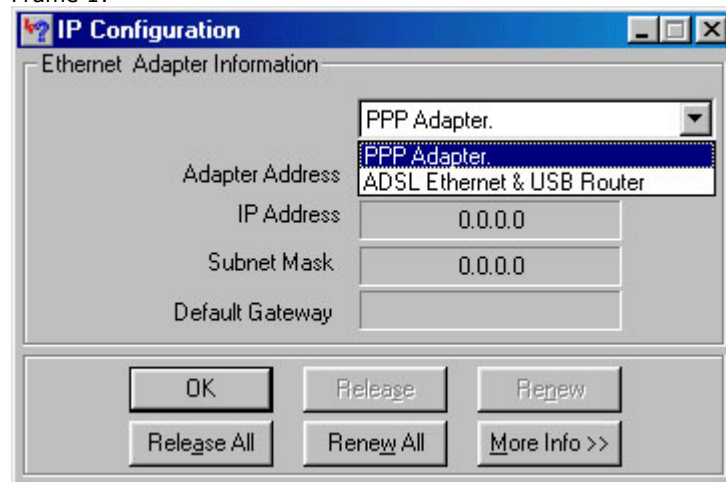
Frame 1:

IP Configuration

Ethernet Adapter Information

PPP Adapter.

PPP Adapter.
ADSL Ethernet & USB Router

Adapter Address

IP Address 0.0.0.0

Subnet Mask 0.0.0.0

Default Gateway

OK
Release
Renew
Release All
Renew All
More Info >>